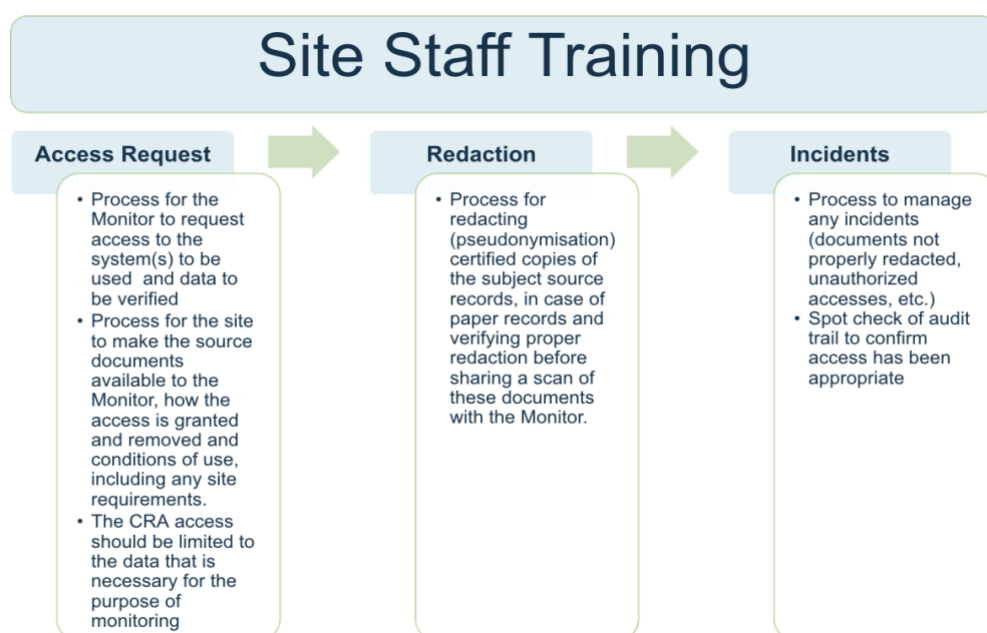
Site Staff Training

Access Request

- Process for the Monitor to request access to the system(s) to be used and data to be verified
- Process for the site to make the source documents available to the Monitor, how the access is granted and removed and conditions of use, including any site requirements.
- The CRA access should be limited to the data that is necessary for the purpose of monitoring

Redaction

- Process for redacting (pseudonymisation) certified copies of the subject source records, in case of paper records and verifying proper redaction before sharing a scan of these documents with the Monitor.

Incidents

- Process to manage any incidents (documents not properly redacted, unauthorized accesses, etc.)
- Spot check of audit trail to confirm access has been appropriate